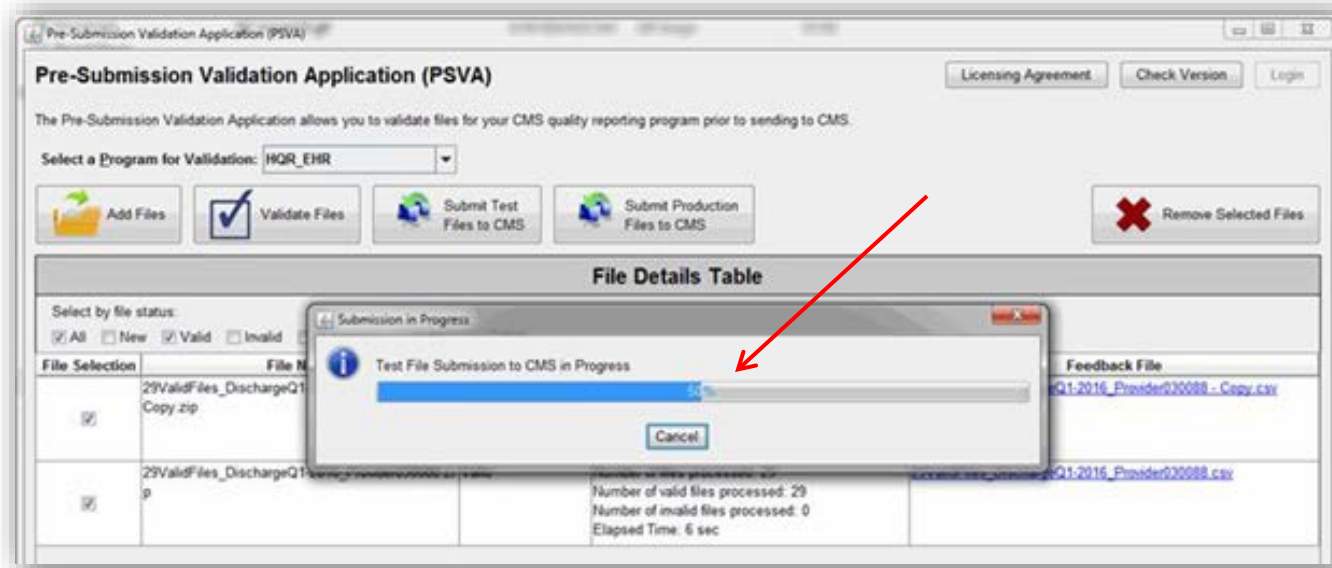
Pre-Submission Validation Application (PSVA)

Pre-Submission Validation Application (PSVA)

Licensing Agreement

Check Version

Login

The Pre-Submission Validation Application allows you to validate files for your CMS quality reporting program prior to sending to CMS.

Select a Program for Validation: HQR_EHR

Add Files

Validate Files

Submit Test Files to CMS

Submit Production Files to CMS

Remove Selected Files

File Details Table

Select by file status:

All New Valid Invalid

| File Selection | File N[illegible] | | | Feedback File |
|---|---|---|---|---|
| ☑ | 29ValidFiles_DischargeQ1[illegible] Copy.zip | | | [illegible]Q1-2016_Provider030088 - Copy.csv |
| ☑ | 29ValidFiles_DischargeQ1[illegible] p | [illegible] | Number of files processed: 29 Number of valid files processed: 29 Number of invalid files processed: 0 Elapsed Time: 6 sec | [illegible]Q1-2016_Provider030088.csv |

Submission in Progress

Test File Submission to CMS in Progress

50%

Cancel